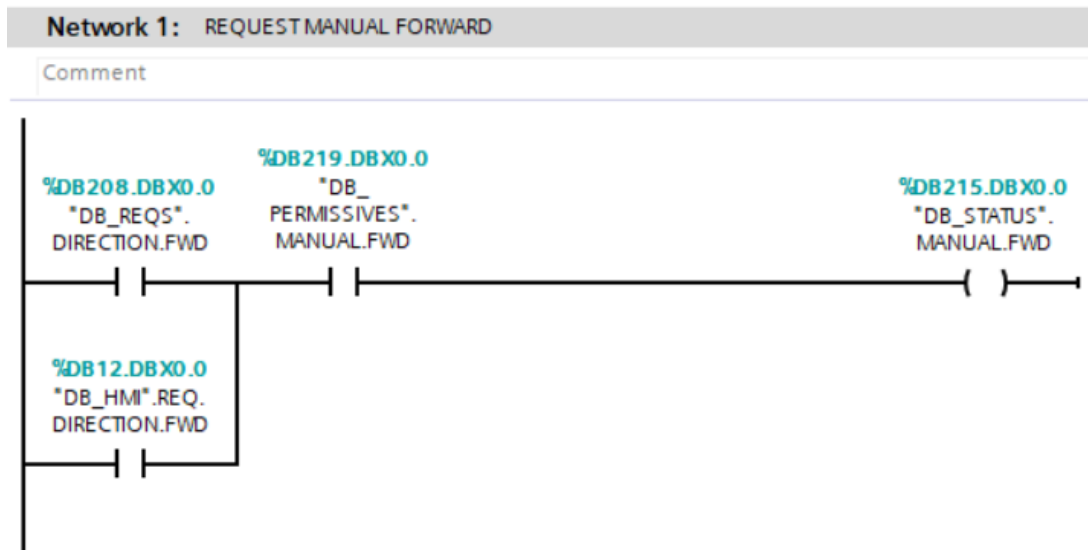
Network 1: REQUEST MANUAL FORWARD

Comment

%DB219.DBX0.0
"DB_
PERMISSIVES".
MANUAL.FWD

%DB208.DBX0.0
"DB_REQS".
DIRECTION.FWD

%DB215.DBX0.0
"DB_STATUS".
MANUAL.FWD

%DB12.DBX0.0
"DB_HMI".REQ.
DIRECTION.FWD